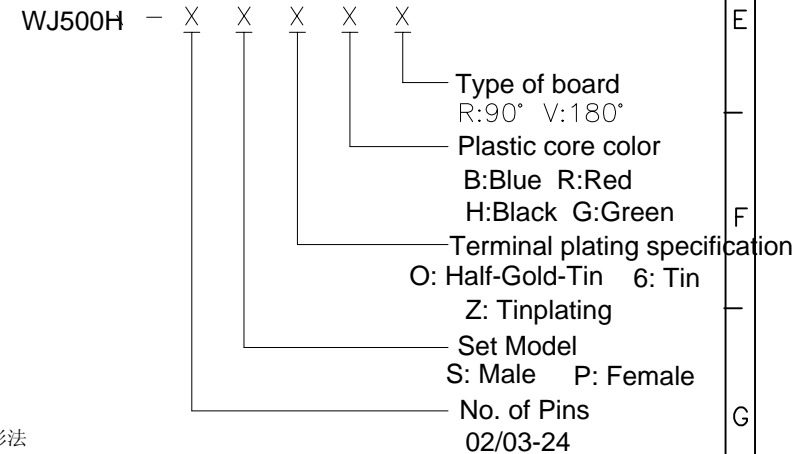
WJ500H − X X X X X

Type of board
R:90° V:180°

Plastic core color
B:Blue R:Red
H:Black G:Green

Terminal plating specification
O: Half-Gold-Tin 6: Tin
Z: Tinplating

Set Model
S: Male P: Female

No. of Pins
02/03-24

E
F
G

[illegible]法